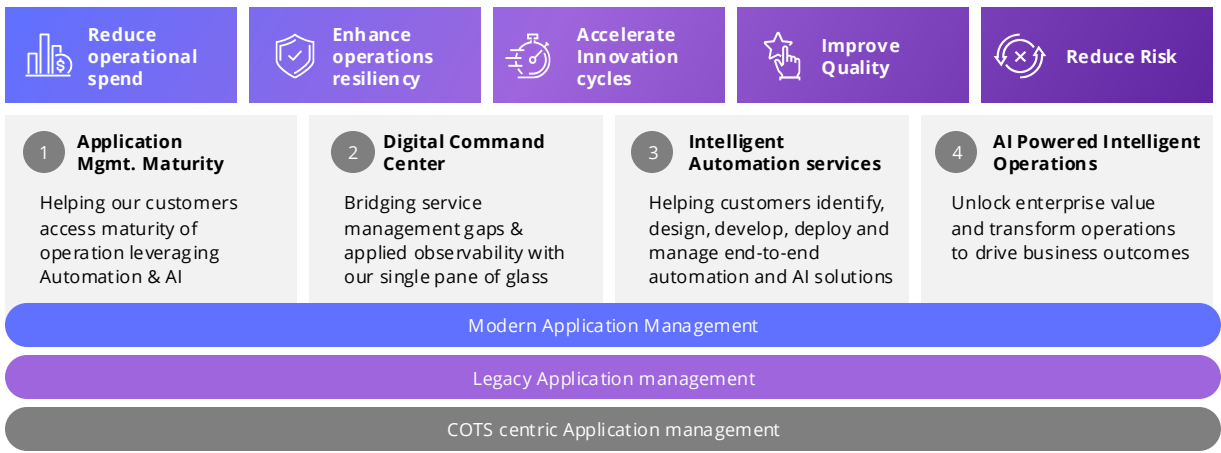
Reduce operational spend

Enhance operations resiliency

Accelerate Innovation cycles

Improve Quality

Reduce Risk

1 Application Mgmt. Maturity

Helping our customers access maturity of operation leveraging Automation & AI

2 Digital Command Center

Bridging service management gaps & applied observability with our single pane of glass

3 Intelligent Automation services

Helping customers identify, design, develop, deploy and manage end-to-end automation and AI solutions

4 AI Powered Intelligent Operations

Unlock enterprise value and transform operations to drive business outcomes

Modern Application Management

Legacy Application management

COTS centric Application management